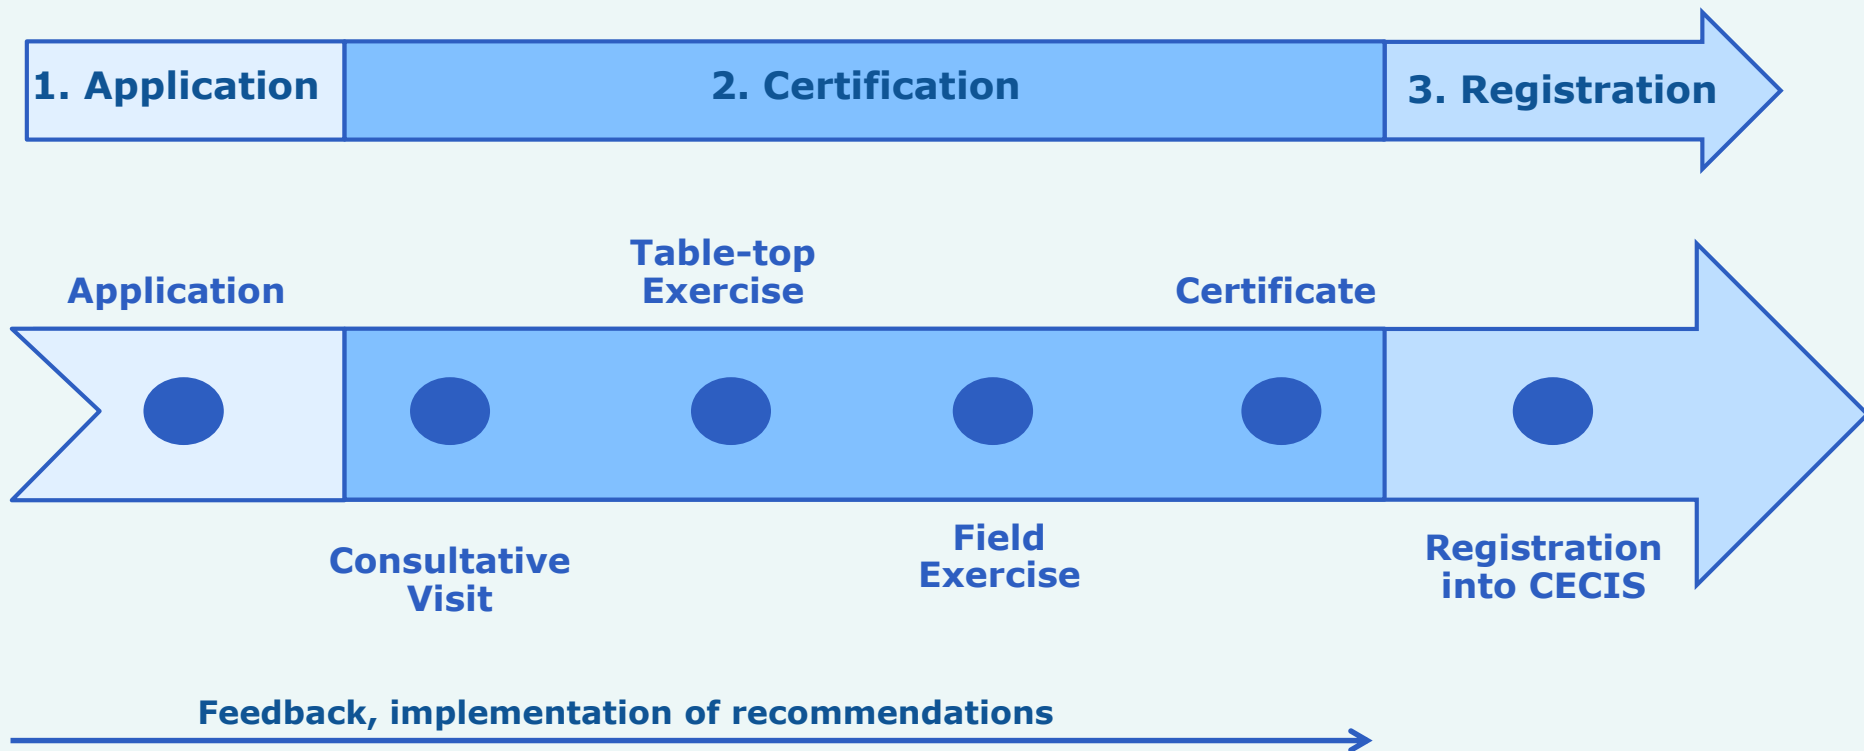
1. Application

2. Certification

3. Registration

Application

Table-top Exercise

Certificate

Consultative Visit

Field Exercise

Registration into CECIS

Feedback, implementation of recommendations